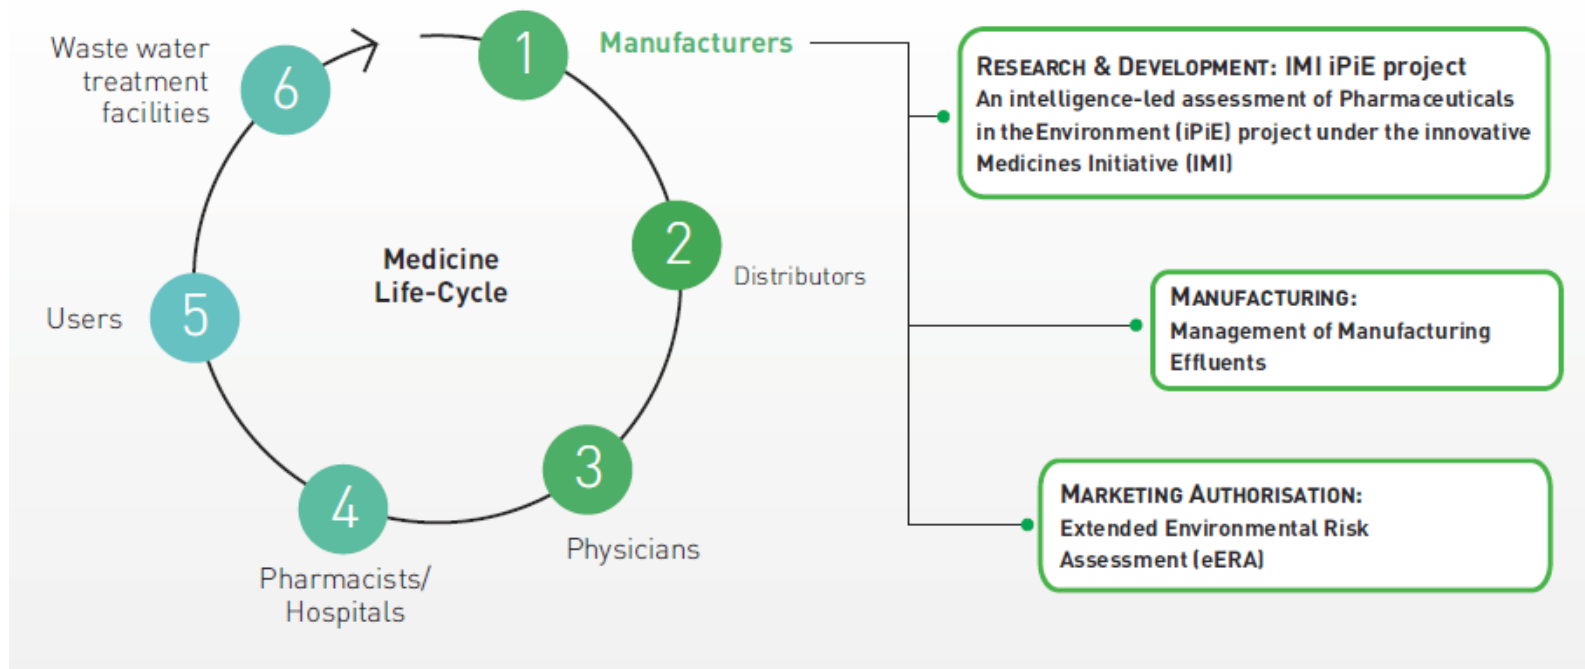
Waste water treatment facilities

6

1

Manufacturers

Medicine Life-Cycle

2

Distributors

Users

5

3

Physicians

4

Pharmacists/ Hospitals

RESEARCH & DEVELOPMENT: IMI iPiE project
An intelligence-led assessment of Pharmaceuticals in the Environment (iPiE) project under the innovative Medicines Initiative (IMI)

MANUFACTURING:
Management of Manufacturing Effluents

MARKETING AUTHORISATION:
Extended Environmental Risk Assessment (eERA)